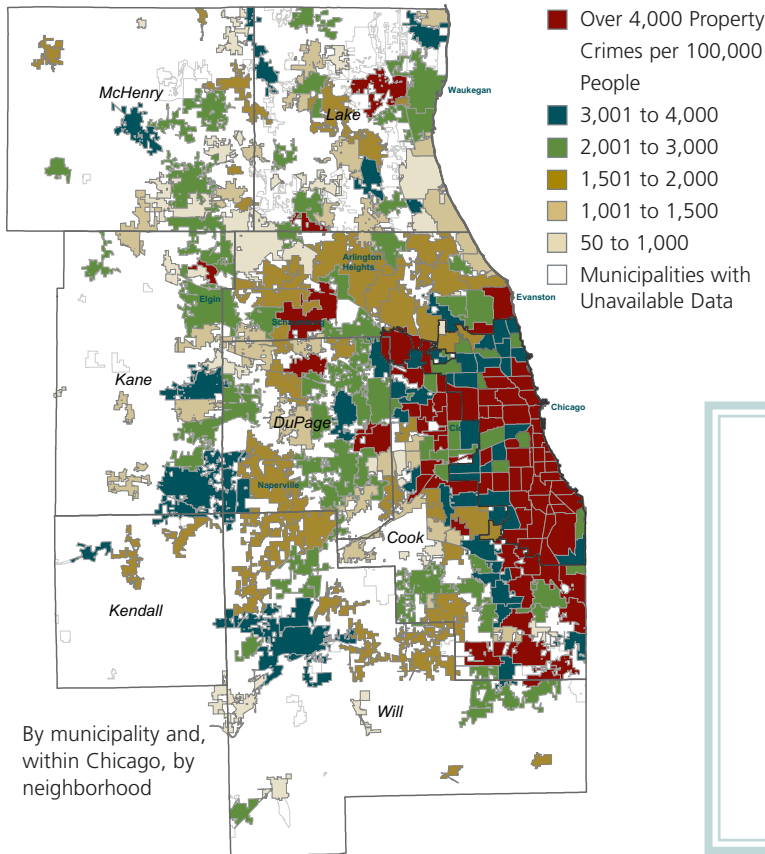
Over 4,000 Property Crimes per 100,000 People
3,001 to 4,000
2,001 to 3,000
1,501 to 2,000
1,001 to 1,500
50 to 1,000
Municipalities with Unavailable Data

McHenry
Lake
Waukegan
Arlington Heights
Elgin
Schaumburg
Evanston
Kane
DuPage
Chicago
Naperville
Cook
Kendall
Will

By municipality and, within Chicago, by neighborhood